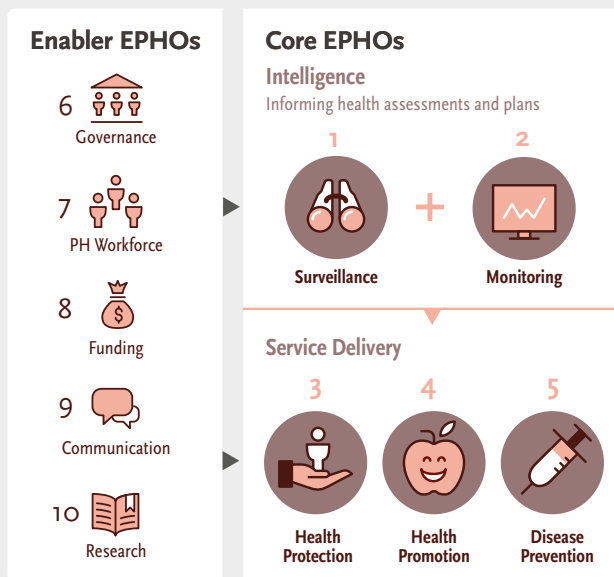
Enabler EPHOs

6
Governance

7
PH Workforce

8
Funding

9
Communication

10
Research

Core EPHOs

Intelligence
Informing health assessments and plans

1
Surveillance

+

2
Monitoring

Service Delivery

3
Health Protection

4
Health Promotion

5
Disease Prevention